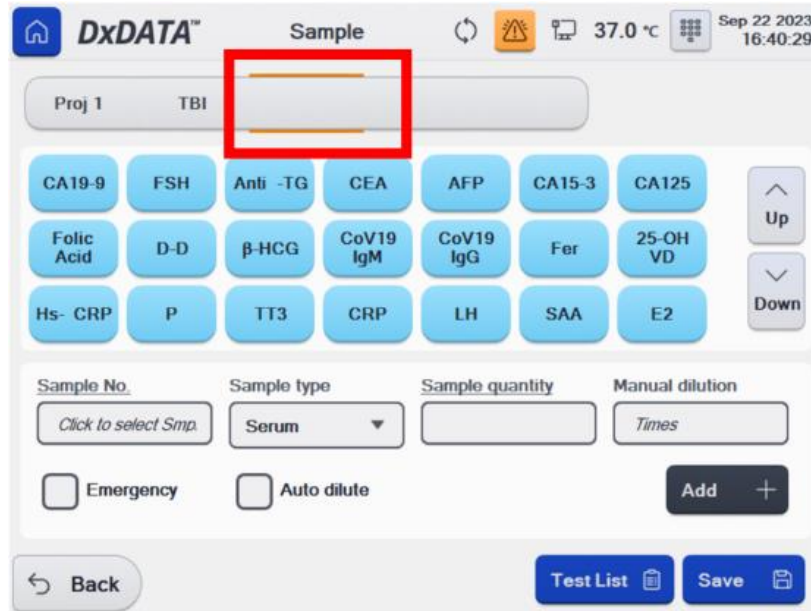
DxDATA™ Sample 37.0 ℃ Sep 22 2023 16:40:29

Proj 1 TBI

CA19-9 FSH Anti -TG CEA AFP CA15-3 CA125

Up

Folic Acid D-D β-HCG CoV19 IgM CoV19 IgG Fer 25-OH VD

Down

Hs- CRP P TT3 CRP LH SAA E2

Sample No. Sample type Sample quantity Manual dilution

Click to select Smp. Serum Times

Emergency Auto dilute Add +

Back Test List Save